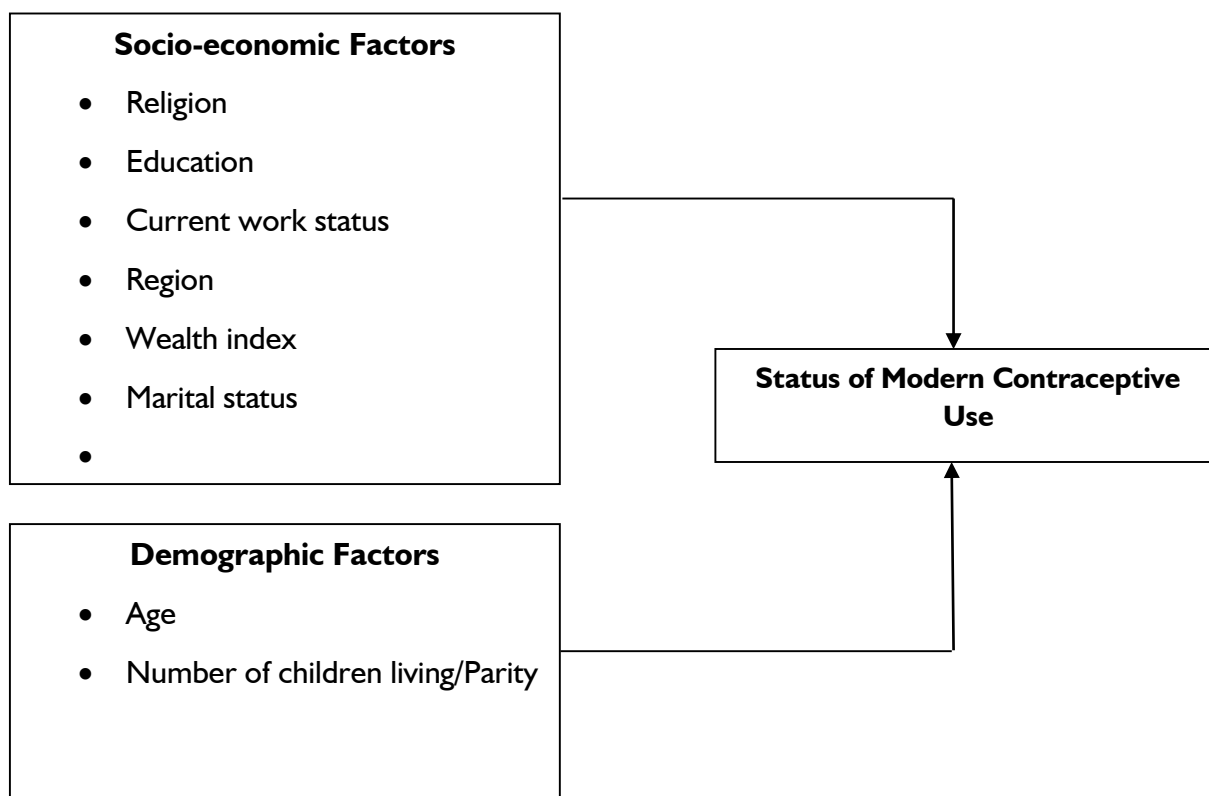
**Socio-economic Factors**

- Religion
- Education
- Current work status
- Region
- Wealth index
- Marital status
-

**Status of Modern Contraceptive Use**

**Demographic Factors**

- Age
- Number of children living/Parity